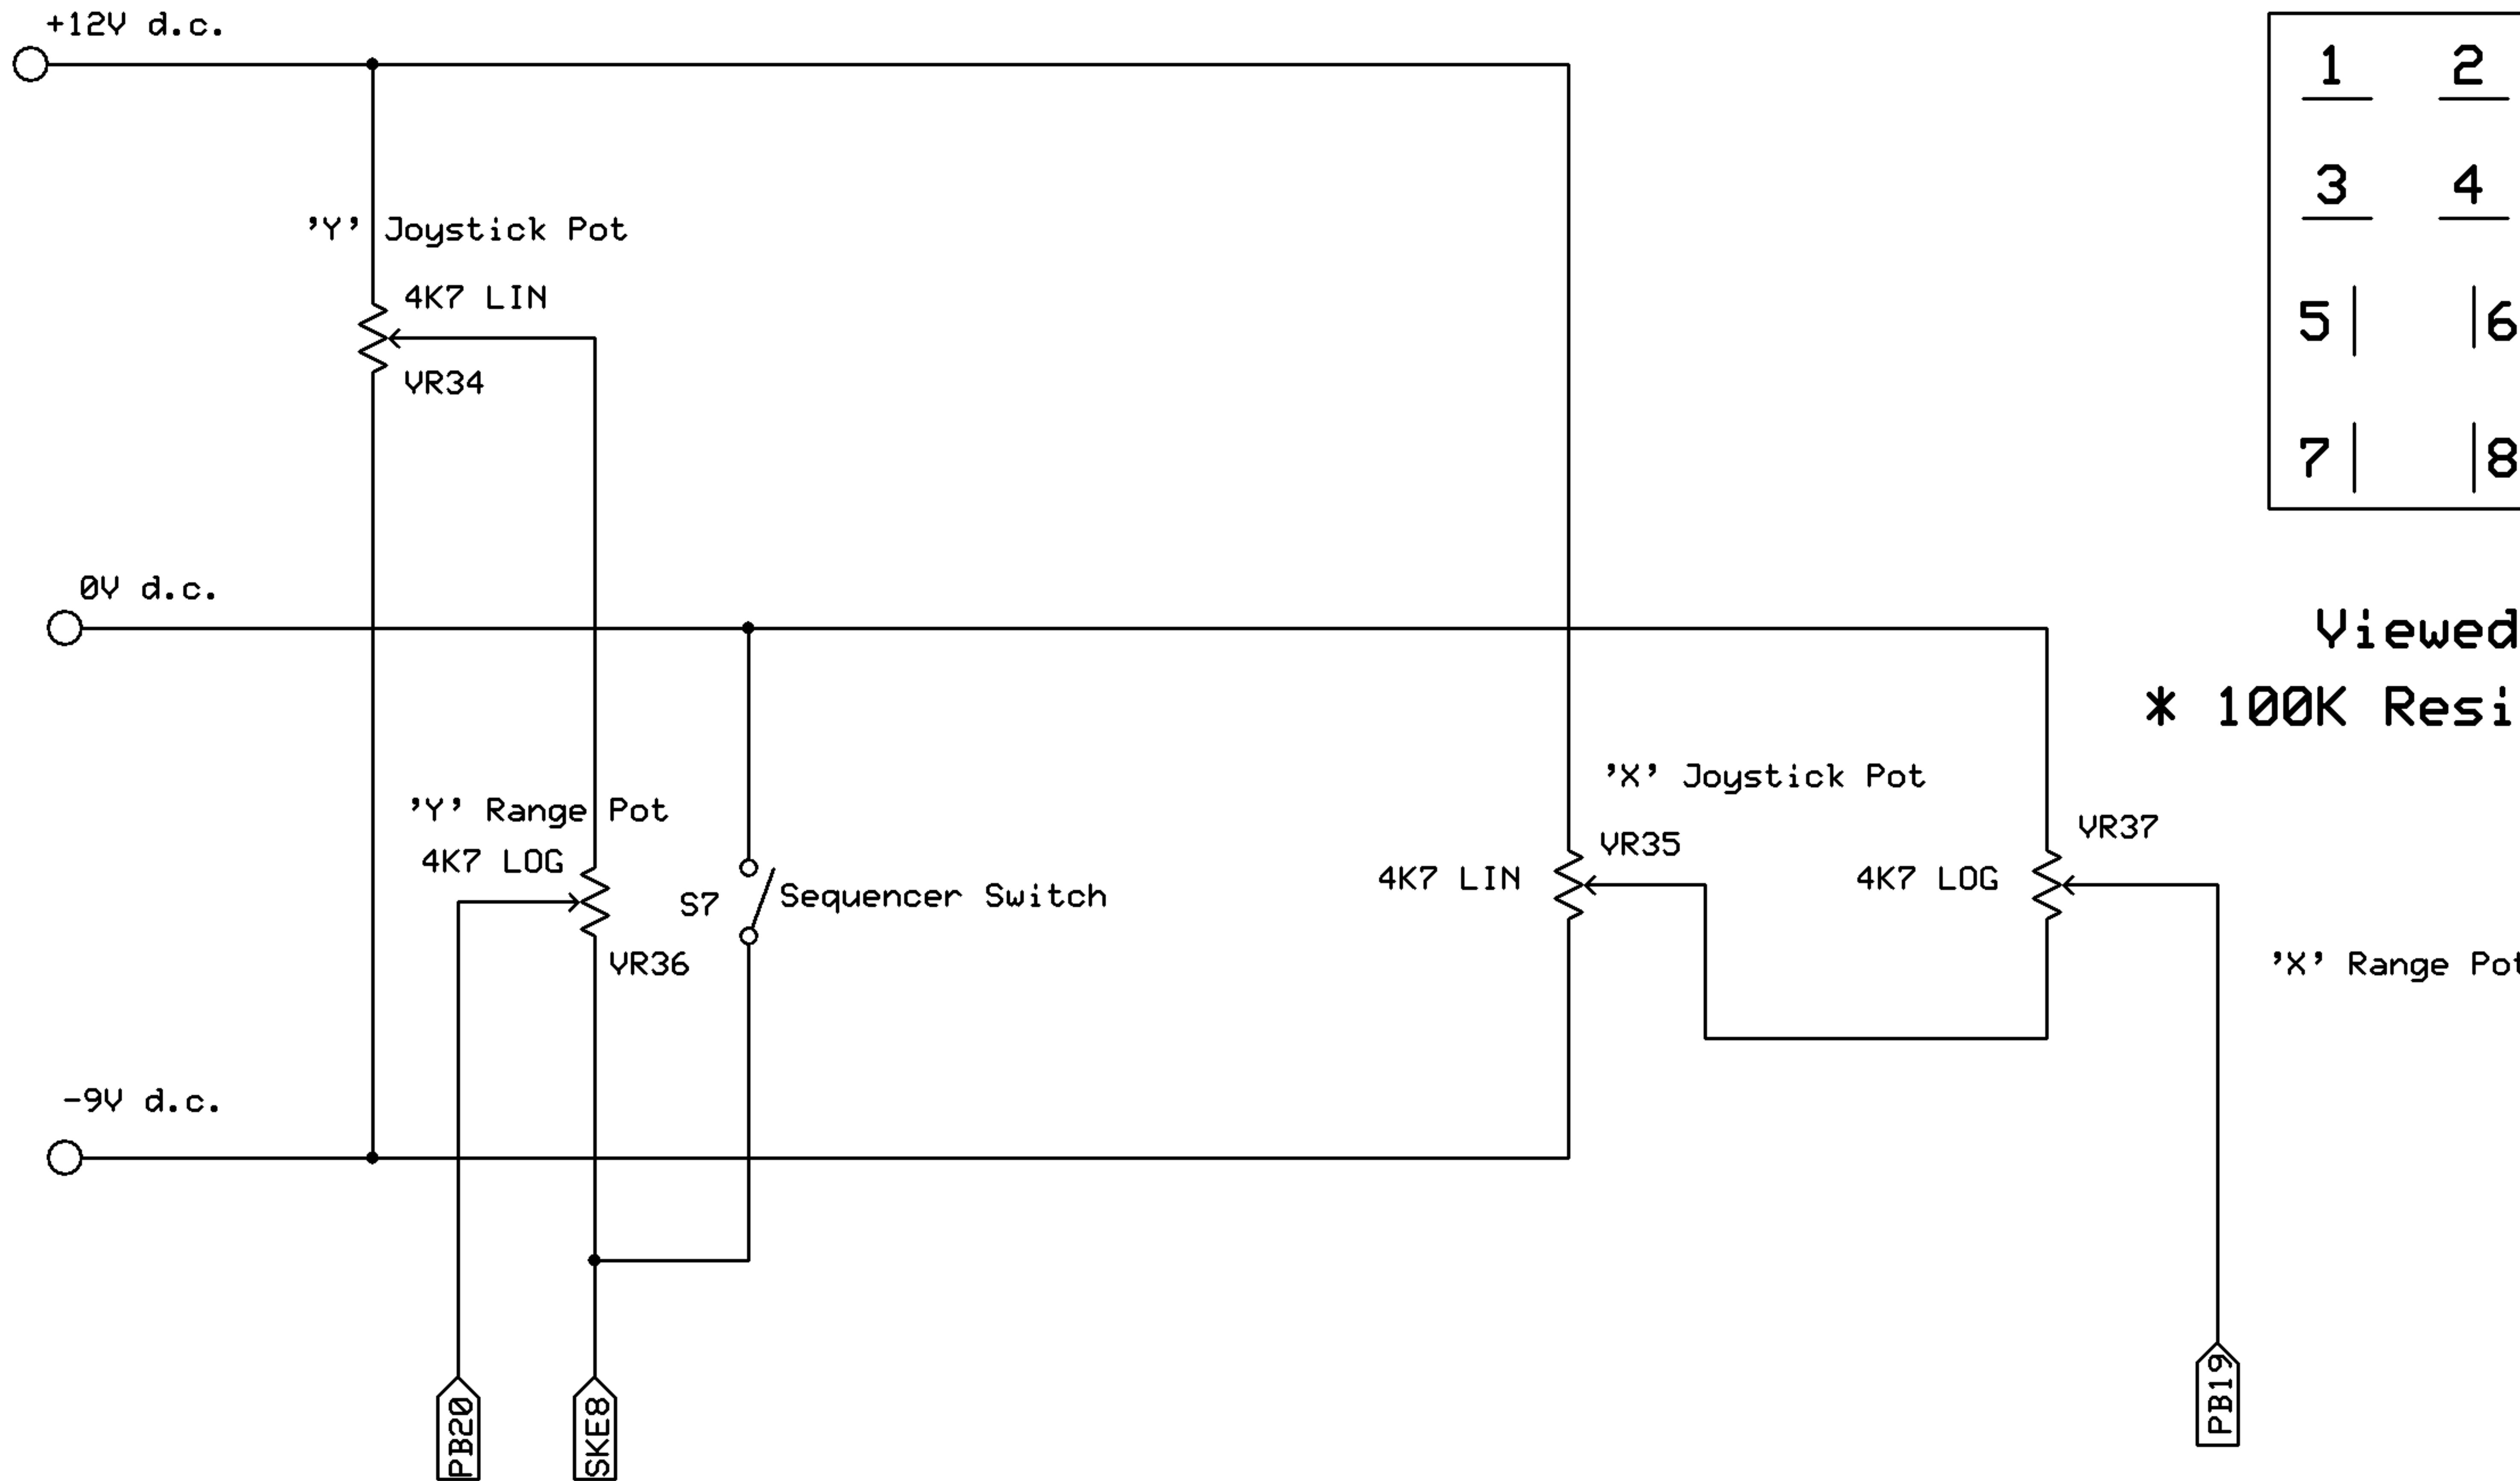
+12V d.c.

'Y' Joystick Pot

4K7 LIN

VR34

0V d.c.

'Y' Range Pot

4K7 LOG

VR36

S7

Sequencer Switch

-9V d.c.

PB20

SKE8

'X' Joystick Pot

VR35

4K7 LIN

VR37

4K7 LOG

'X' Range Pot

PB19

1 2

3 4

5 6

7 8

Viewed

* 100K Resi